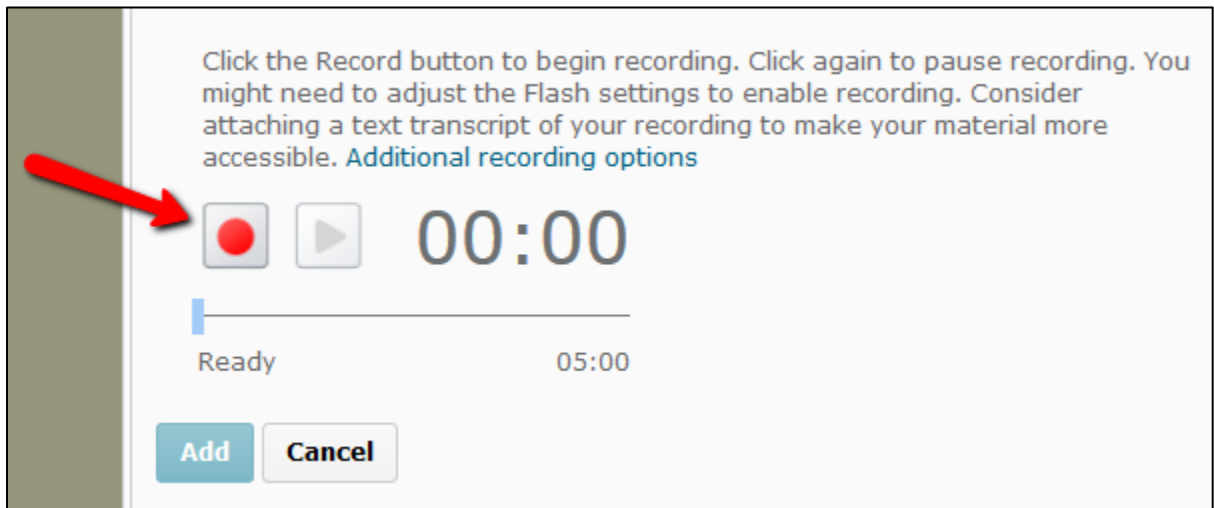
Click the Record button to begin recording. Click again to pause recording. You might need to adjust the Flash settings to enable recording. Consider attaching a text transcript of your recording to make your material more accessible. Additional recording options

00:00

Ready

05:00

Add

Cancel